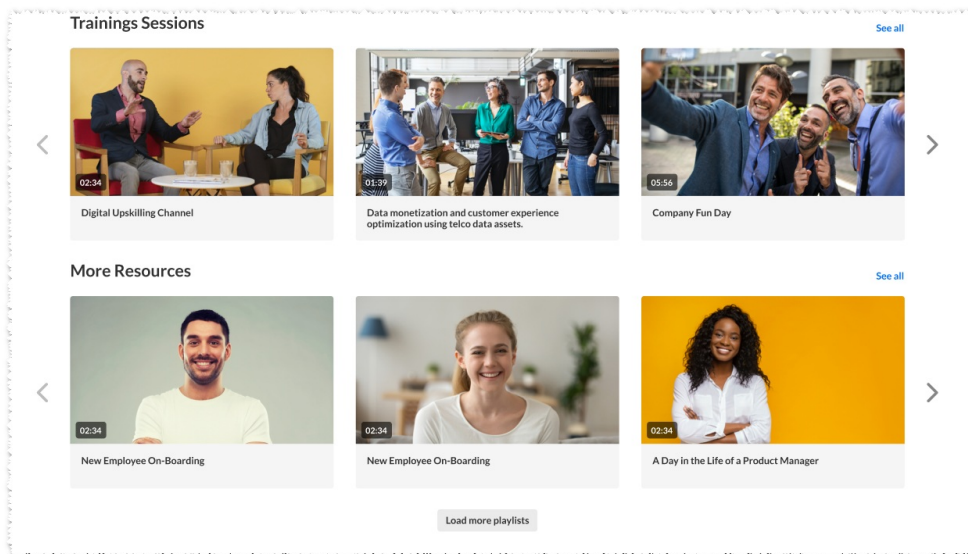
Trainings Sessions

See all

02:34

Digital Upskilling Channel

01:39

Data monetization and customer experience optimization using telco data assets.

05:56

Company Fun Day

More Resources

See all

02:34

New Employee On-Boarding

02:34

New Employee On-Boarding

02:34

A Day in the Life of a Product Manager

Load more playlists